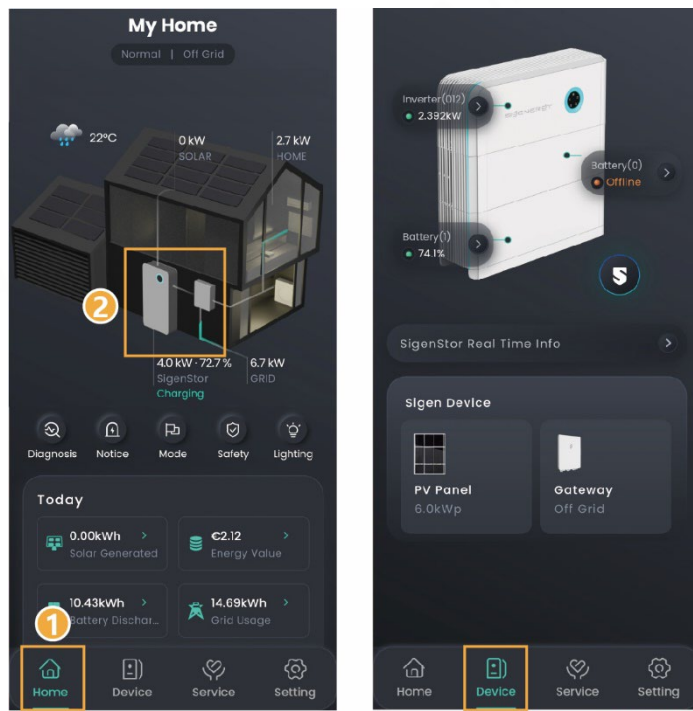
My Home

Normal | Off Grid

22°C

0 kW
SOLAR

2.7 kW
HOME

2

4.0 kW · 72.7 %
SigenStor
Charging

6.7 kW
GRID

Diagnosis
Notice
Mode
Safety
Lighting

Today

0.00kWh >
Solar Generated

€2.12 >
Energy Value

10.43kWh >
Battery Dischar...

14.69kWh >
Grid Usage

1

Home
Device
Service
Setting

Inverter(012) >
2.392kW

Battery(0) >
Offline

Battery(1) >
74.1%

S

SigenStor Real Time Info >

Sigen Device

PV Panel
6.0kWp

Gateway
Off Grid

Home
Device
Service
Setting